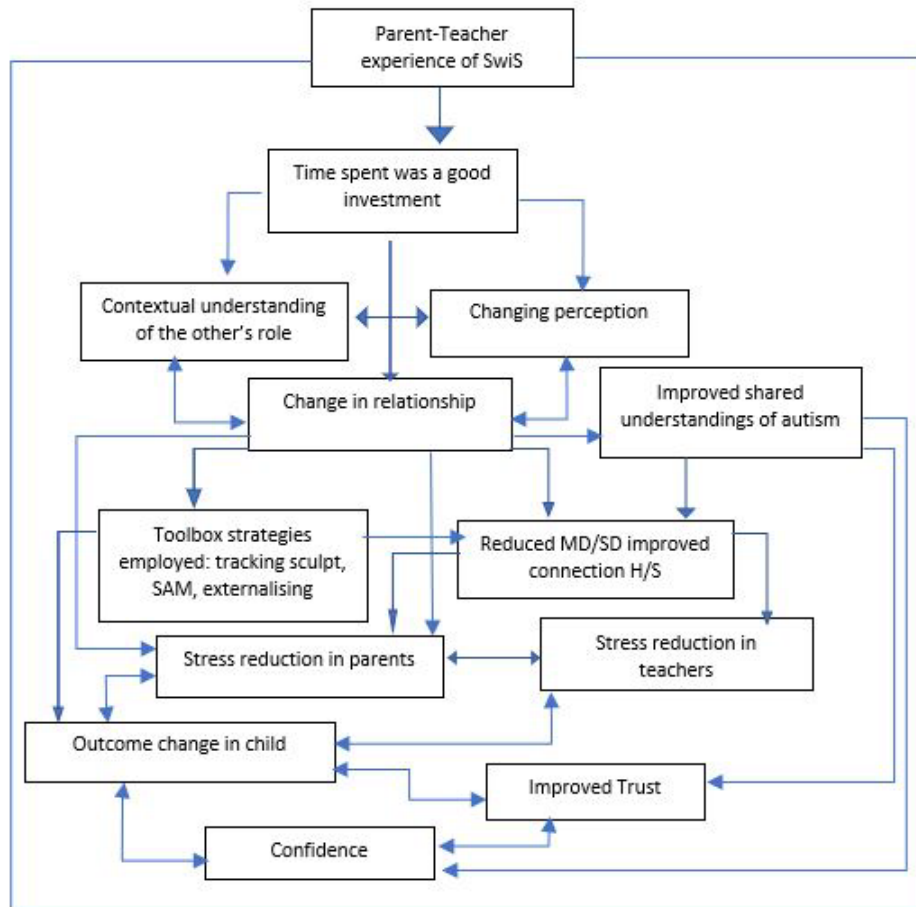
Parent-Teacher experience of SwiS

Time spent was a good investment

Contextual understanding of the other's role

Changing perception

Change in relationship

Improved shared understandings of autism

Toolbox strategies employed: tracking sculpt, SAM, externalising

Reduced MD/SD improved connection H/S

Stress reduction in parents

Stress reduction in teachers

Outcome change in child

Improved Trust

Confidence